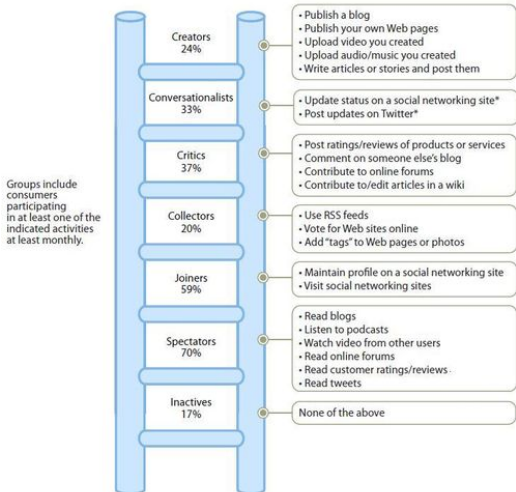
Groups include consumers participating in at least one of the indicated activities at least monthly.

Creators
24%

• Publish a blog
• Publish your own Web pages
• Upload video you created
• Upload audio/music you created
• Write articles or stories and post them

Conversationalists
33%

• Update status on a social networking site*
• Post updates on Twitter*

Critics
37%

• Post ratings/reviews of products or services
• Comment on someone else's blog
• Contribute to online forums
• Contribute to/edit articles in a wiki

Collectors
20%

• Use RSS feeds
• Vote for Web sites online
• Add "tags" to Web pages or photos

Joiners
59%

• Maintain profile on a social networking site
• Visit social networking sites

Spectators
70%

• Read blogs
• Listen to podcasts
• Watch video from other users
• Read online forums
• Read customer ratings/reviews
• Read tweets

Inactives
17%

None of the above